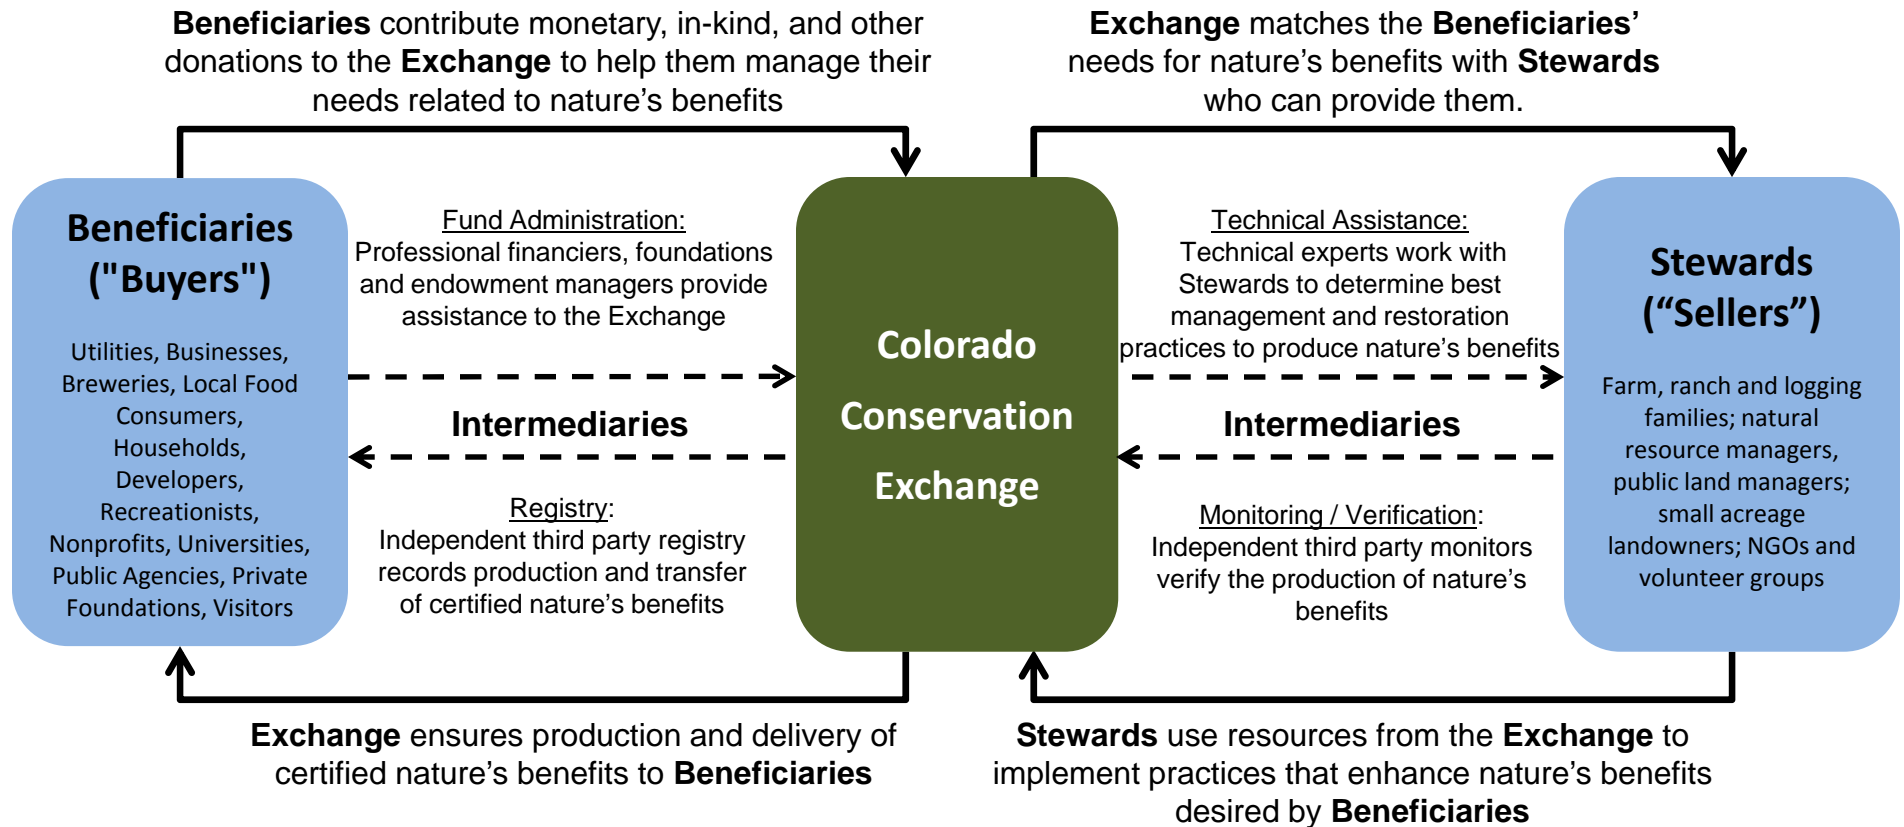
**Beneficiaries** contribute monetary, in-kind, and other donations to the **Exchange** to help them manage their needs related to nature's benefits

**Exchange** matches the **Beneficiaries'** needs for nature's benefits with **Stewards** who can provide them.

Beneficiaries ("Buyers")

Utilities, Businesses, Breweries, Local Food Consumers, Households, Developers, Recreationists, Nonprofits, Universities, Public Agencies, Private Foundations, Visitors

Fund Administration: Professional financiers, foundations and endowment managers provide assistance to the Exchange

Intermediaries

Registry: Independent third party registry records production and transfer of certified nature's benefits

Colorado Conservation Exchange

Technical Assistance: Technical experts work with Stewards to determine best management and restoration practices to produce nature's benefits

Intermediaries

Monitoring / Verification: Independent third party monitors verify the production of nature's benefits

Stewards ("Sellers")

Farm, ranch and logging families; natural resource managers, public land managers; small acreage landowners; NGOs and volunteer groups

**Exchange** ensures production and delivery of certified nature's benefits to **Beneficiaries**

**Stewards** use resources from the **Exchange** to implement practices that enhance nature's benefits desired by **Beneficiaries**